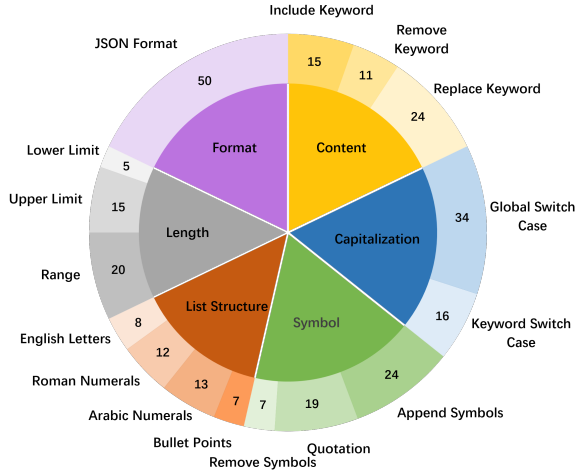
Include Keyword
Remove Keyword
Replace Keyword
Global Switch Case
Keyword Switch Case
Append Symbols
Quotation
Remove Symbols
Bullet Points
Arabic Numerals
Roman Numerals
English Letters
Range
Upper Limit
Lower Limit
JSON Format

50
15
11
24
34
16
24
19
7
7
13
12
8
20
15
5

Format
Content
Length
Capitalization
List Structure
Symbol